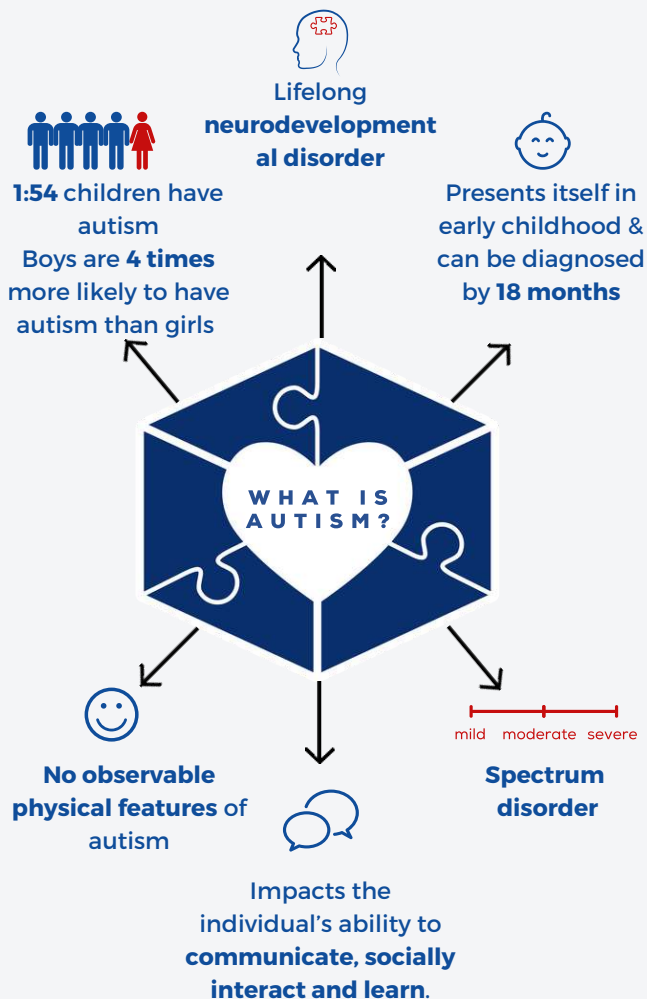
Lifelong neurodevelopment al disorder

1:54 children have autism
Boys are 4 times more likely to have autism than girls

Presents itself in early childhood & can be diagnosed by 18 months

WHAT IS AUTISM?

No observable physical features of autism

mild moderate severe

Spectrum disorder

Impacts the individual's ability to communicate, socially interact and learn.